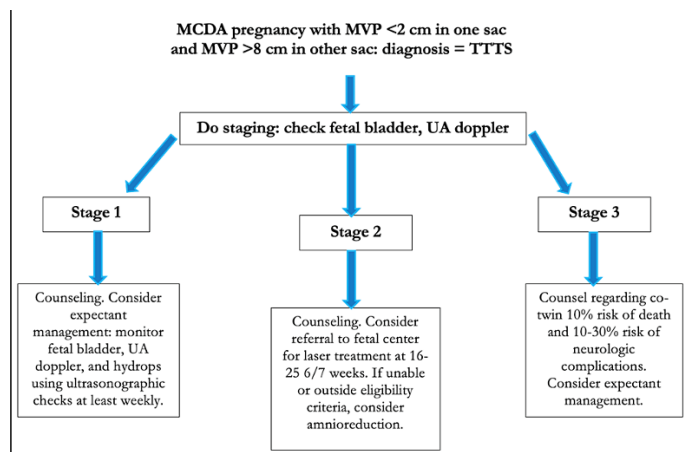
MCDA pregnancy with MVP <2 cm in one sac and MVP >8 cm in other sac: diagnosis = TTTS

Do staging: check fetal bladder, UA doppler

Stage 1

Stage 2

Stage 3

Counseling. Consider expectant management: monitor fetal bladder, UA doppler, and hydrops using ultrasonographic checks at least weekly.

Counseling. Consider referral to fetal center for laser treatment at 16-25 6/7 weeks. If unable or outside eligibility criteria, consider amnioreduction.

Counsel regarding co-twin 10% risk of death and 10-30% risk of neurologic complications. Consider expectant management.